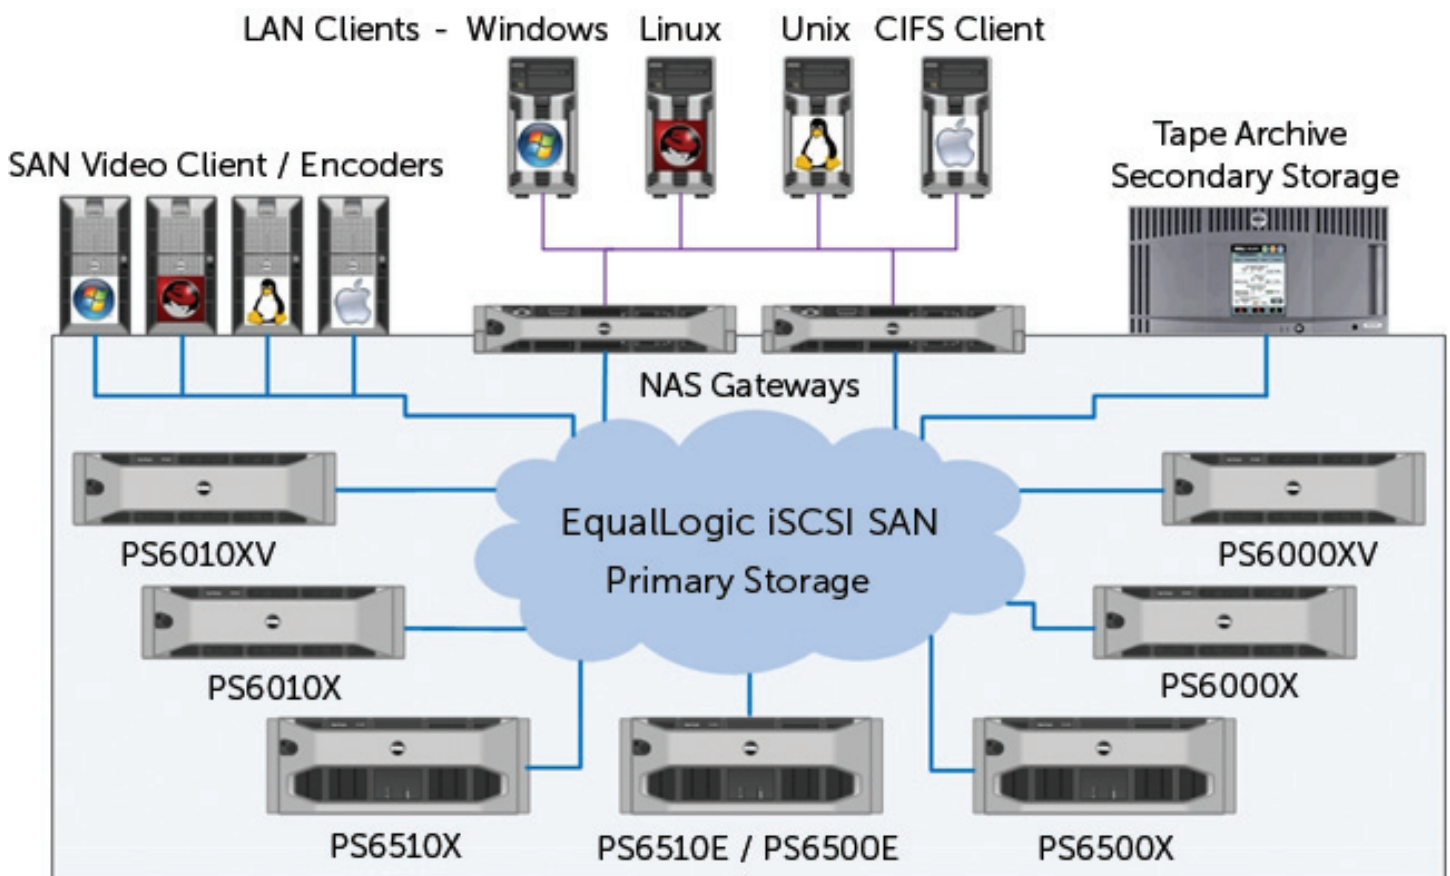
LAN Clients - Windows Linux Unix CIFS Client

SAN Video Client / Encoders

Tape Archive
Secondary Storage

NAS Gateways

EqualLogic iSCSI SAN
Primary Storage

PS6010XV

PS6000XV

PS6010X

PS6000X

PS6510X

PS6510E / PS6500E

PS6500X